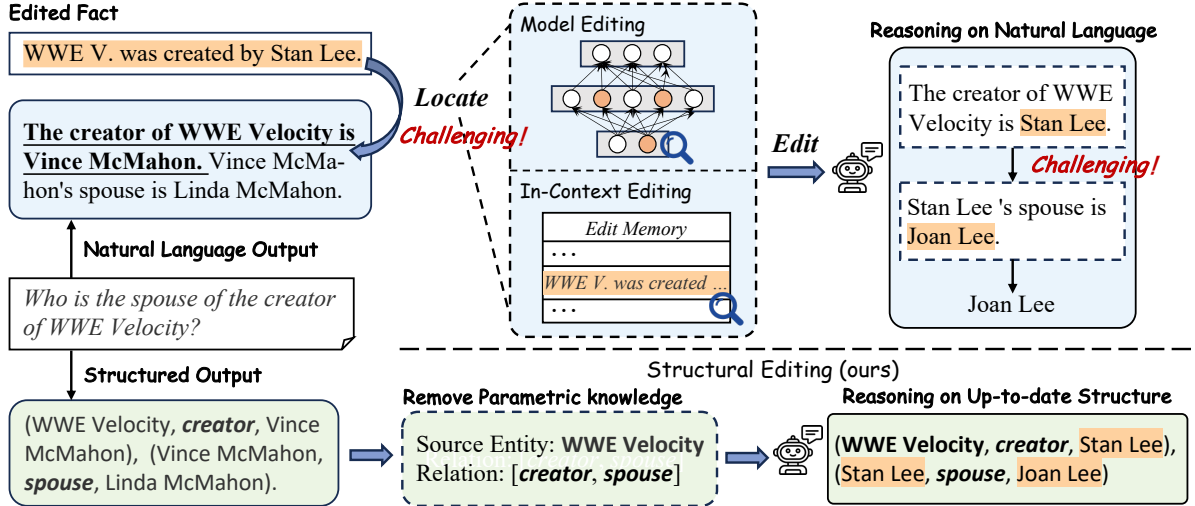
Edited Fact

WWE V. was created by Stan Lee.

The creator of WWE Velocity is Vince McMahon. Vince McMahon's spouse is Linda McMahon.

Natural Language Output

Who is the spouse of the creator of WWE Velocity?

Structured Output

(WWE Velocity, *creator*, Vince McMahon), (Vince McMahon, *spouse*, Linda McMahon).

Locate

Challenging!

Model Editing

In-Context Editing

Edit Memory

...

WWE V. was created ...

...

Edit

Reasoning on Natural Language

The creator of WWE Velocity is Stan Lee.

Challenging!

Stan Lee 's spouse is Joan Lee.

Joan Lee

Structural Editing (ours)

Remove Parametric knowledge

Source Entity: WWE Velocity
Relation: [*creator*, *spouse*]

Reasoning on Up-to-date Structure

(WWE Velocity, *creator*, Stan Lee), (Stan Lee, *spouse*, Joan Lee)